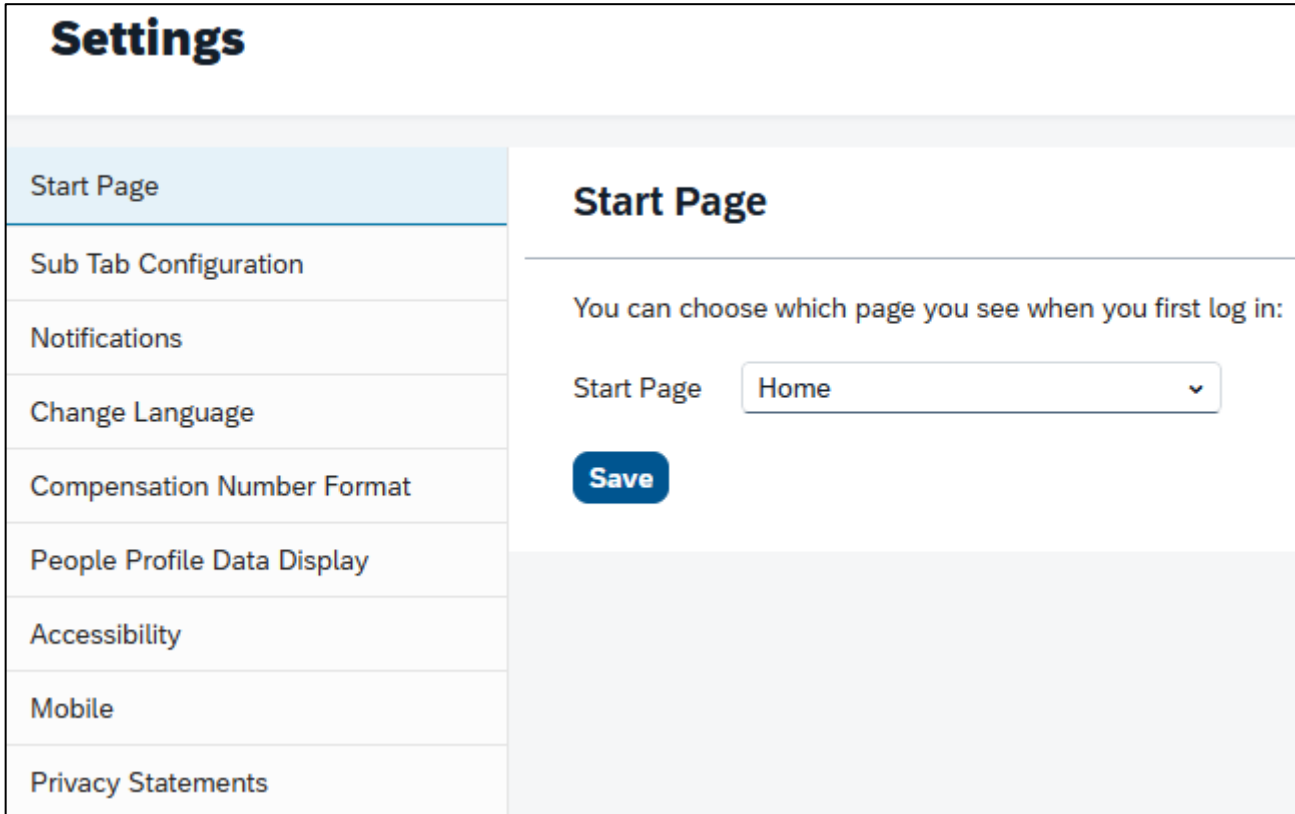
Settings

Start Page
Sub Tab Configuration
Notifications
Change Language
Compensation Number Format
People Profile Data Display
Accessibility
Mobile
Privacy Statements

Start Page

You can choose which page you see when you first log in:

Start Page Home

Save